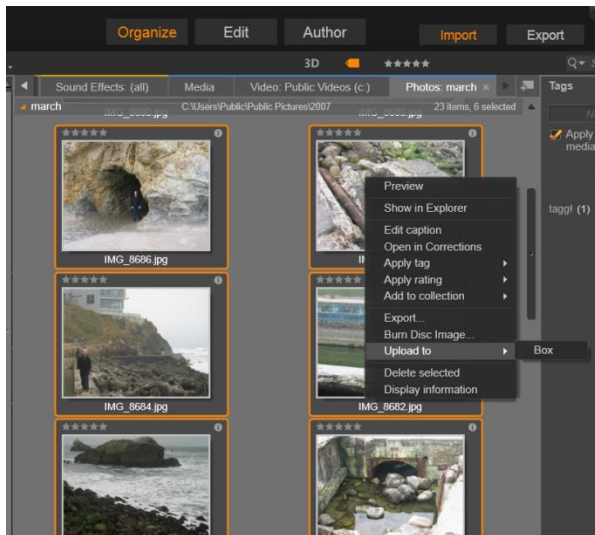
Organize Edit Author Import Export

3D ★★★★★

Sound Effects: (all) Media Video: Public Videos (c:) Photos: march ×

Tags

march C:\Users\Public\Public Pictures\2007 23 items, 6 selected

Apply media

taggl (1)

IMG_8686.jpg

Preview
Show in Explorer
Edit caption
Open in Corrections
Apply tag
Apply rating
Add to collection
Export...
Burn Disc Image...
Upload to
Delete selected
Display information

Box

IMG_8684.jpg

IMG_8682.jpg